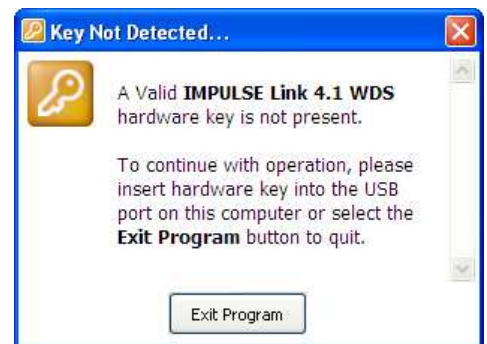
Key Not Detected...

A Valid IMPULSE Link 4.1 WDS hardware key is not present.

To continue with operation, please insert hardware key into the USB port on this computer or select the Exit Program button to quit.

Exit Program